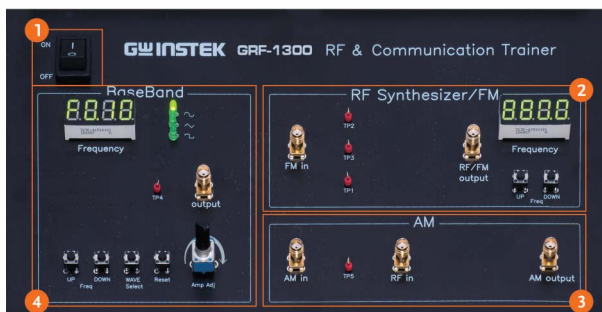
1

ON

OFF

GW INSTEK GRF-1300 RF & Communication Trainer

BaseBand

8.8.8.8.

Frequency

TP4

output

UP DOWN WAVE Reset
Freq Select

Amp Adj

4

RF Synthesizer/FM

2

FM in

TP2

TP3

TP1

RF/FM output

8.8.8.8.

Frequency

UP DOWN
Freq

AM

AM in

TP5

RF in

AM output

3